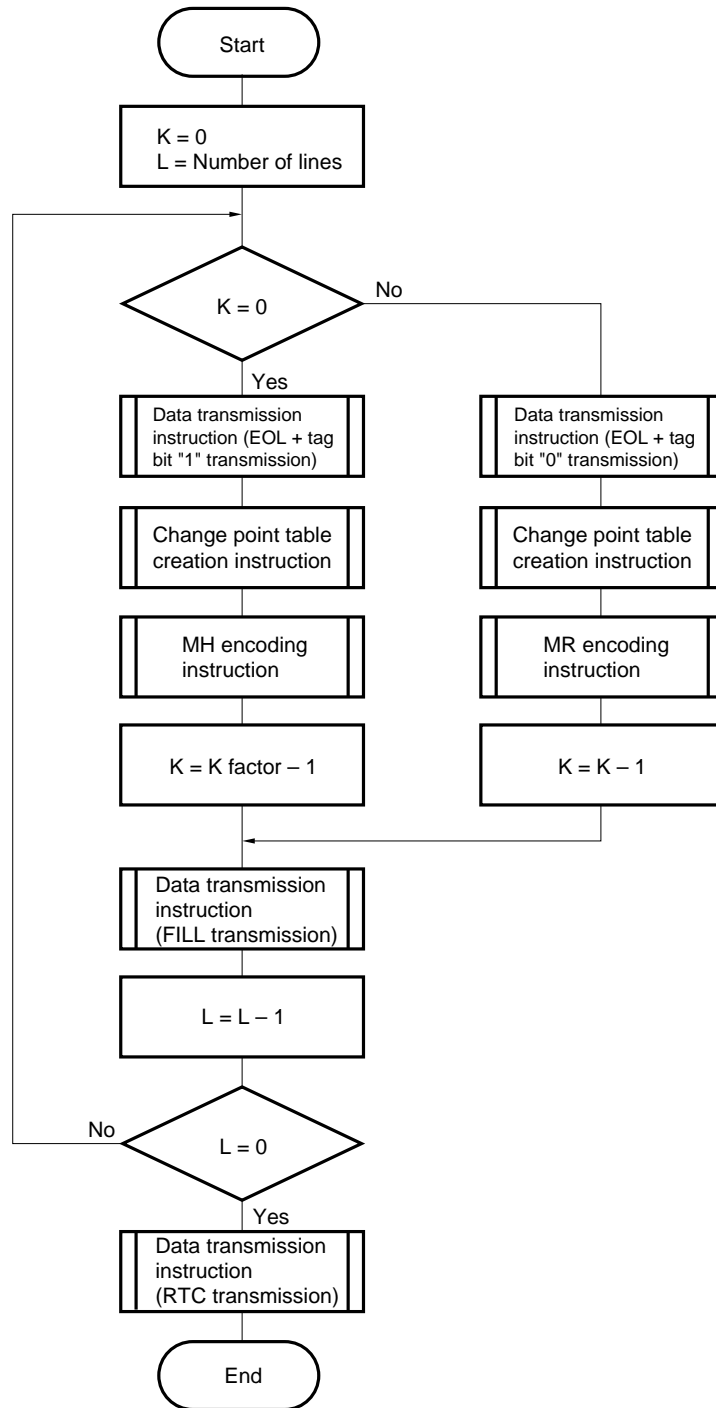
Start

K = 0
L = Number of lines

K = 0

No

Yes

Data transmission instruction (EOL + tag bit "1" transmission)

Change point table creation instruction

MH encoding instruction

K = K factor – 1

Data transmission instruction (EOL + tag bit "0" transmission)

Change point table creation instruction

MR encoding instruction

K = K – 1

Data transmission instruction (FILL transmission)

L = L – 1

No

L = 0

Yes

Data transmission instruction (RTC transmission)

End